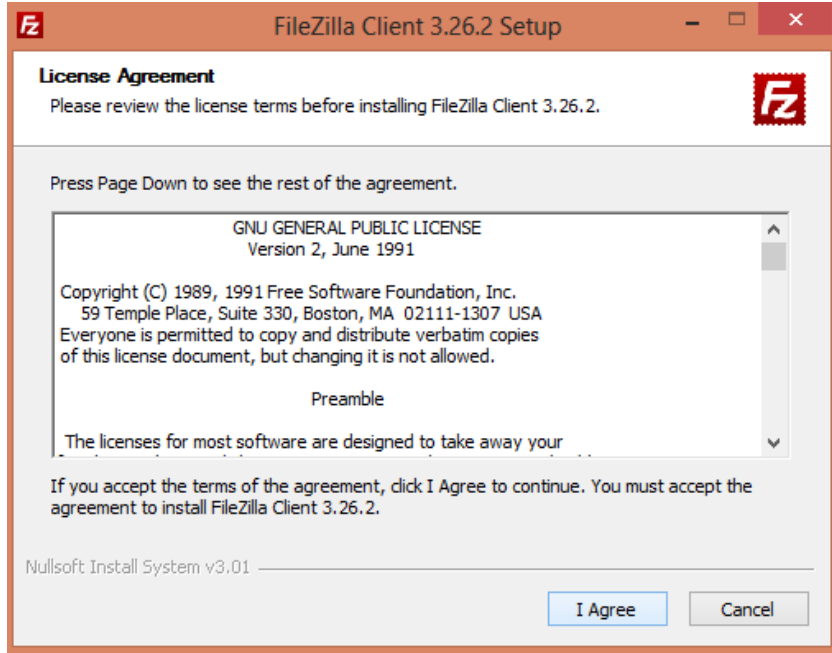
FileZilla Client 3.26.2 Setup

License Agreement
Please review the license terms before installing FileZilla Client 3.26.2.

Press Page Down to see the rest of the agreement.

GNU GENERAL PUBLIC LICENSE
Version 2, June 1991

Copyright (C) 1989, 1991 Free Software Foundation, Inc.
59 Temple Place, Suite 330, Boston, MA 02111-1307 USA
Everyone is permitted to copy and distribute verbatim copies
of this license document, but changing it is not allowed.

Preamble

The licenses for most software are designed to take away your
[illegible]

If you accept the terms of the agreement, click I Agree to continue. You must accept the agreement to install FileZilla Client 3.26.2.

Nullsoft Install System v3.01

I Agree

Cancel